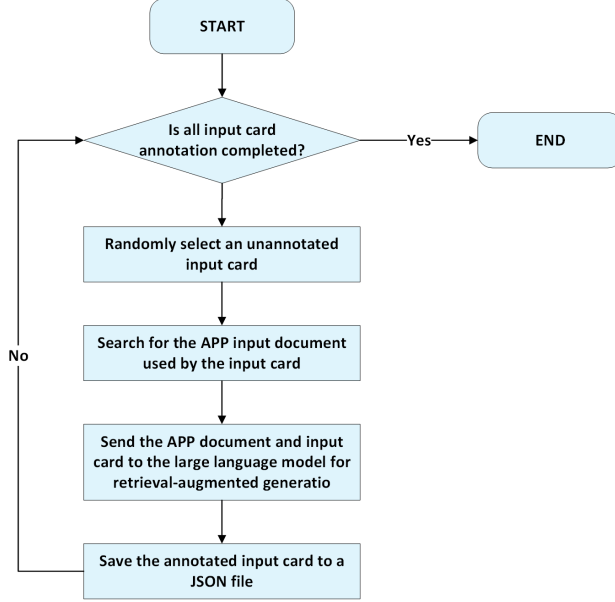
START

Is all input card annotation completed?

Yes

END

No

Randomly select an unannotated input card

Search for the APP input document used by the input card

Send the APP document and input card to the large language model for retrieval-augmented generatio

Save the annotated input card to a JSON file